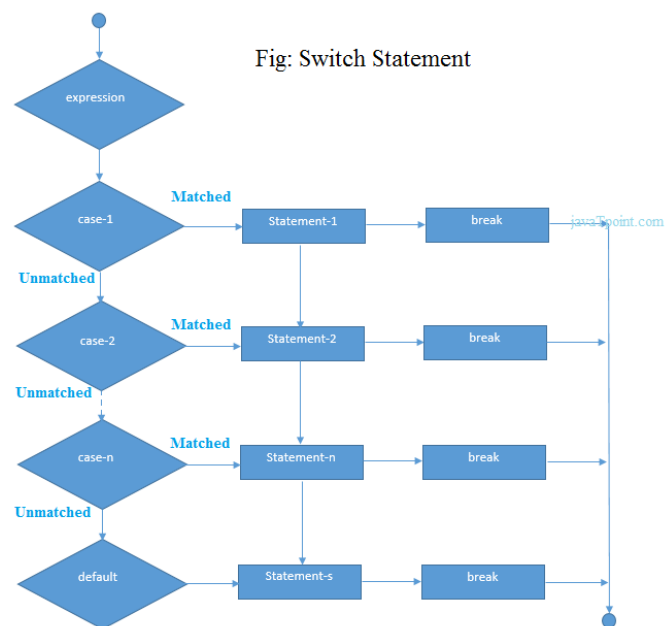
Fig: Switch Statement

expression

case-1

Matched

Statement-1

break

javaTpoint.com

Unmatched

case-2

Matched

Statement-2

break

Unmatched

case-n

Matched

Statement-n

break

Unmatched

default

Statement-s

break